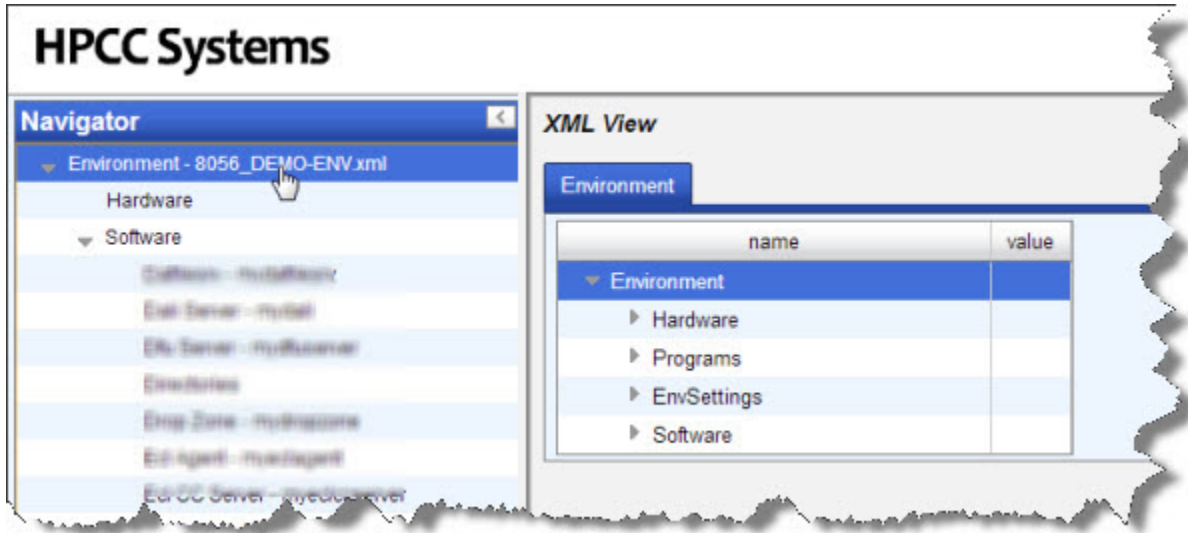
HPCC Systems

Navigator

Environment - 8056_DEMO-ENV.xml

Hardware

Software

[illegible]

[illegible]

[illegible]

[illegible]

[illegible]

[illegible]

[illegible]

XML View

Environment

| name | value |
|---|---|
| Environment | |
| Hardware | |
| Programs | |
| EnvSettings | |
| Software | |